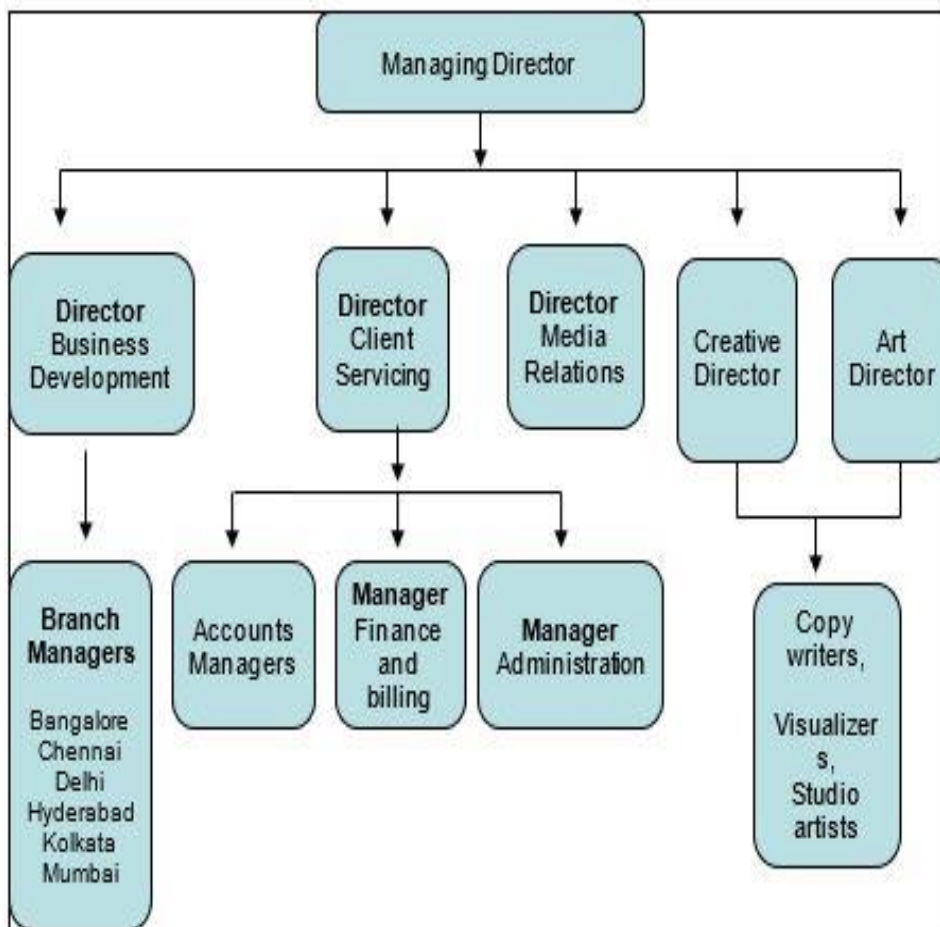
Managing Director

Director Business Development

Director Client Servicing

Director Media Relations

Creative Director

Art Director

Branch Managers

Bangalore
Chennai
Delhi
Hyderabad
Kolkata
Mumbai

Accounts Managers

Manager Finance and billing

Manager Administration

Copy writers,

Visualizer s,
Studio artists